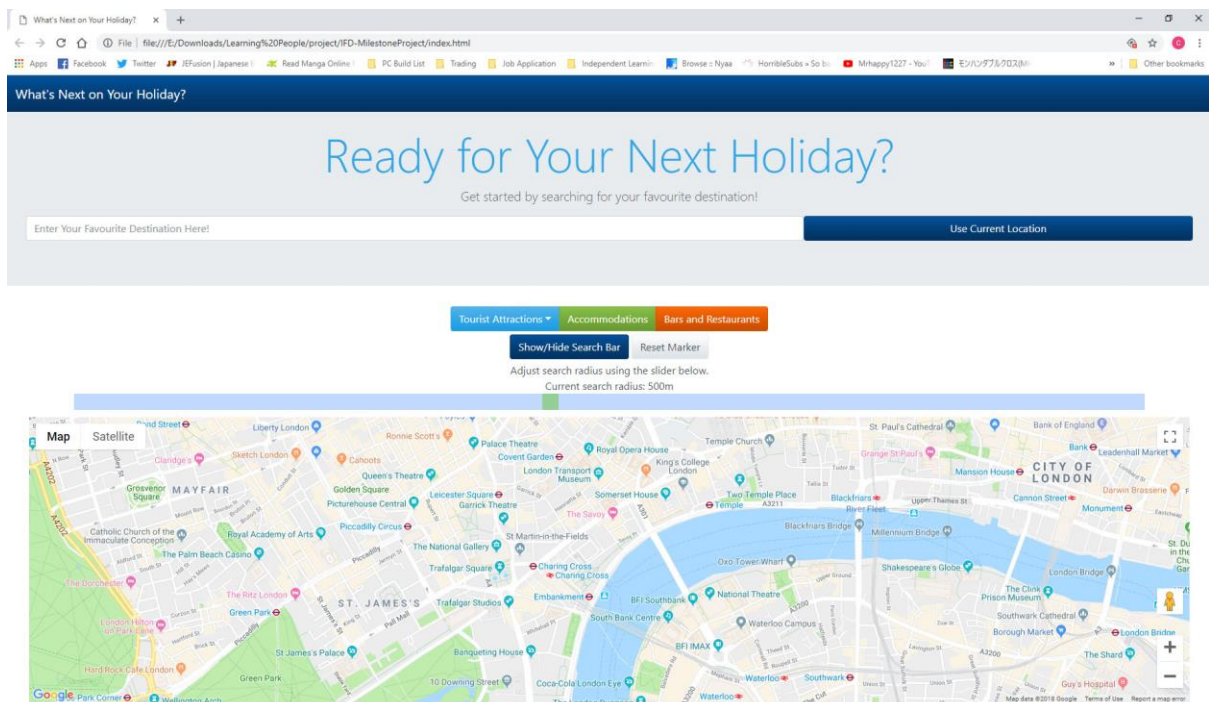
What's Next on Your Holiday? ×

File | file:///E:/Downloads/Learning%20People/project/IFD-MilestoneProject/index.html

Apps Facebook Twitter JEFusion | Japanese Read Manga Online PC Build List Trading Job Application Independent Learnin Browse :: Nyaa HorribleSubs » So b Mrhappy1227 - You モンハンダブルクロス(M » Other bookmarks

What's Next on Your Holiday?

Ready for Your Next Holiday?

Get started by searching for your favourite destination!

Enter Your Favourite Destination Here!

Use Current Location

Tourist Attractions ▾ Accommodations Bars and Restaurants

Show/Hide Search Bar Reset Marker

Adjust search radius using the slider below.

Current search radius: 500m

Map Satellite

Bond Street Liberty London Ronnie Scott's Palace Theatre Royal Opera House Temple Church St. Paul's Cathedral Bank of England Bank Leadenhall Market Claridge's Sketch London Cahoots Covent Garden King's College London Grange St Paul's Mansion House CITY OF LONDON Queen's Theatre London Transport Museum Grosvenor Square MAYFAIR Golden Square Leicester Square Somerset House Two Temple Place Blackfriars Upper Thames St Cannon Street Darwin Brasserie Picturehouse Central Garrick Theatre Temple A3211 River Fleet Monument The Savoy Piccadilly Circus Blackfriars Bridge Millennium Bridge Catholic Church of the Immaculate Conception Royal Academy of Arts St Martin-in-the-Fields The Palm Beach Casino The National Gallery Charing Cross Oxo Tower Wharf Shakespeare's Globe London Bridge Trafalgar Square Charing Cross The Dorchester The Ritz London ST. JAMES'S Trafalgar Studios Embankment BFI Southbank National Theatre The Clink Prison Museum Green Park South Bank Centre Waterloo Campus Southwark Cathedral London Hilton on Park Lane Borough Market London Bridge St James's Palace Banqueting House BFI IMAX A3200 The Shard Hard Rock Cafe London Green Park Waterloo Southwark 10 Downing Street Coca-Cola London Eye Guy's Hospital Park Corner Wellington Arch Waterloo

Google Map data ©2018 Google Terms of Use Report a map error